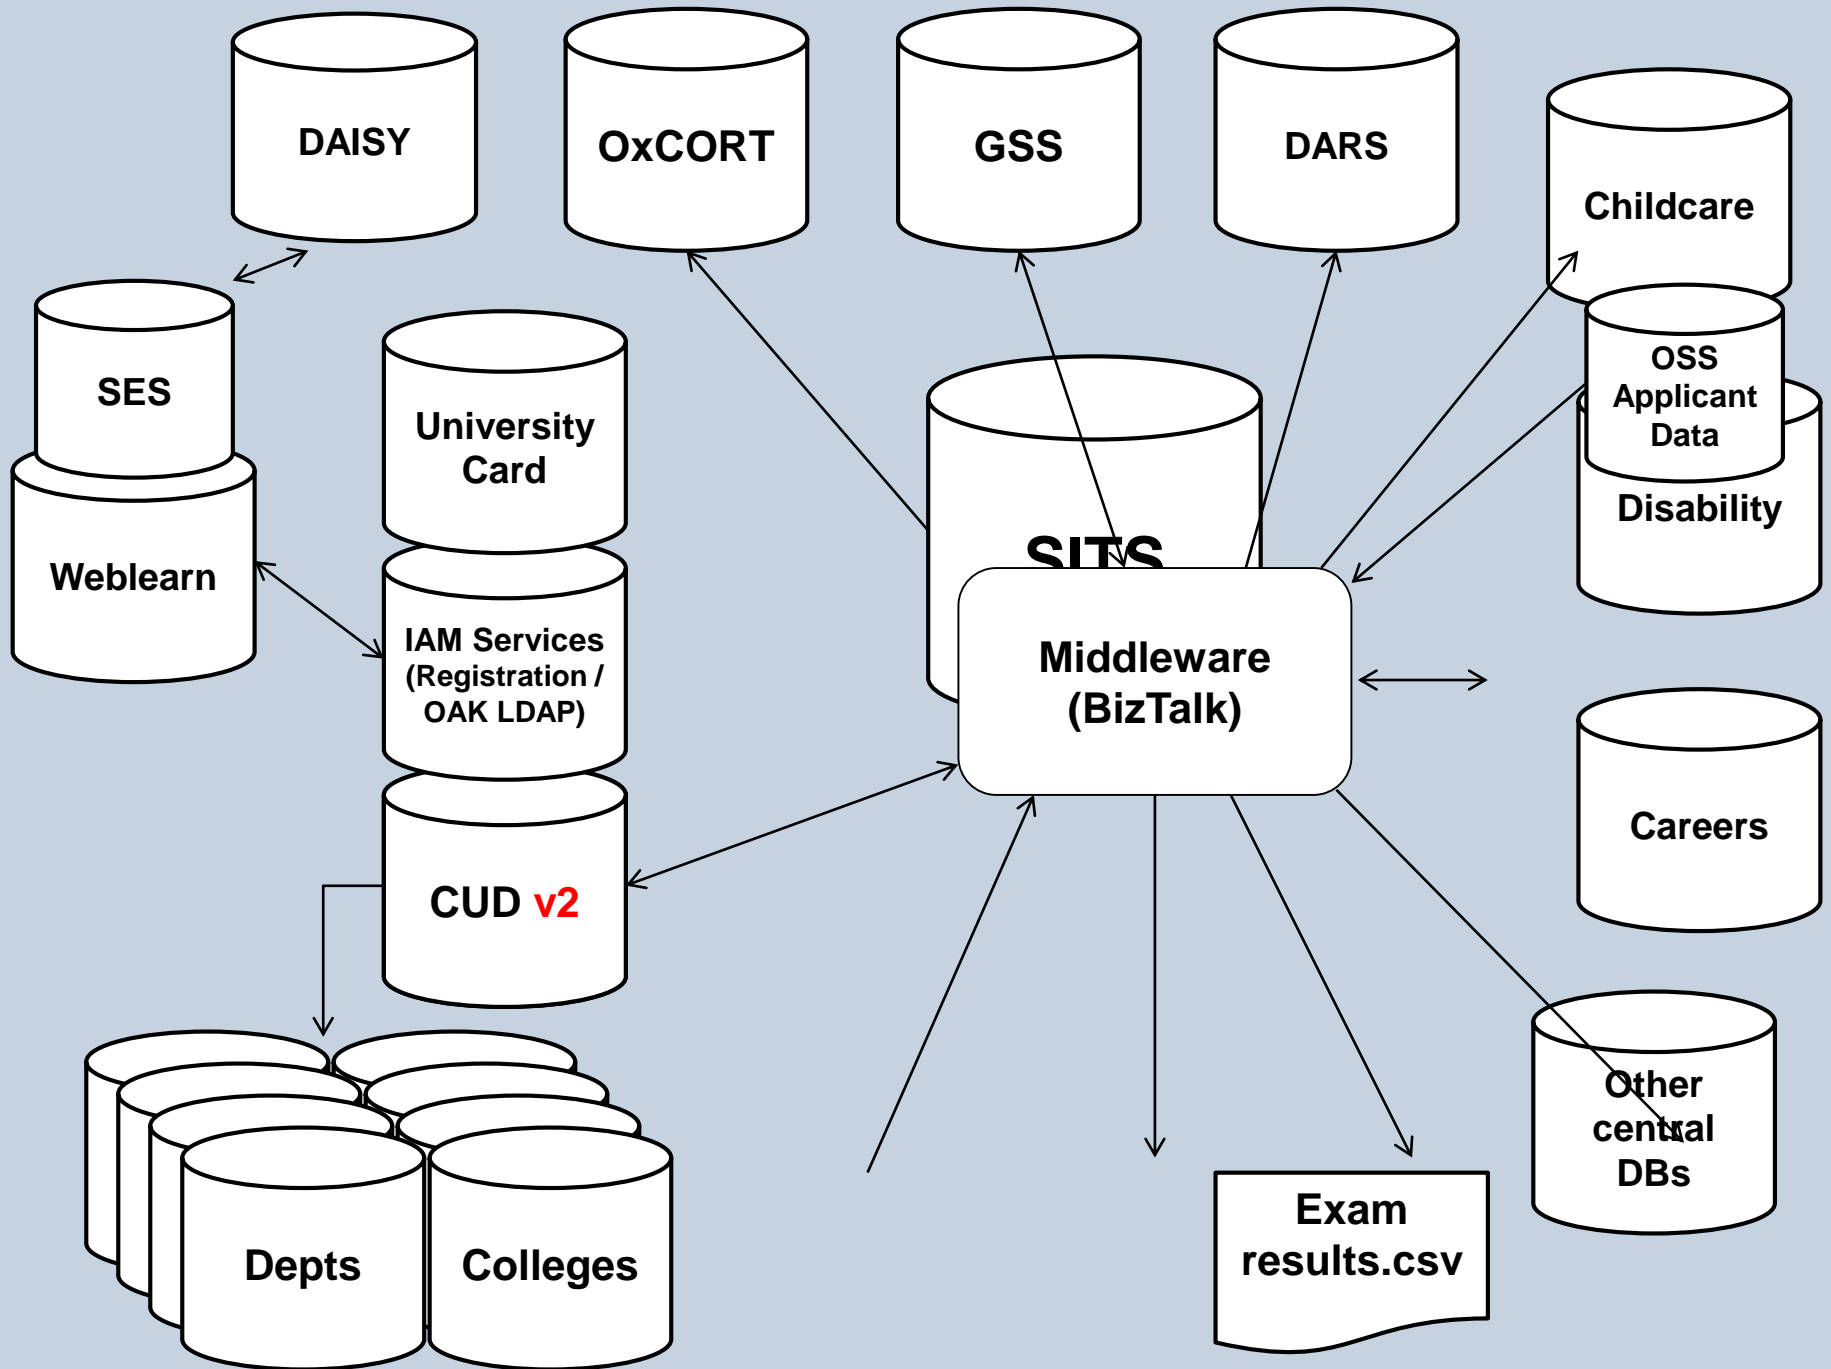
DAISY

OxCORT

GSS

DARS

Childcare

SES

Weblearn

University Card

SITS

OSS Applicant Data

Disability

IAM Services (Registration / OAK LDAP)

Middleware (BizTalk)

Careers

CUD v2

Other central DBs

Depts

Colleges

Exam results.csv